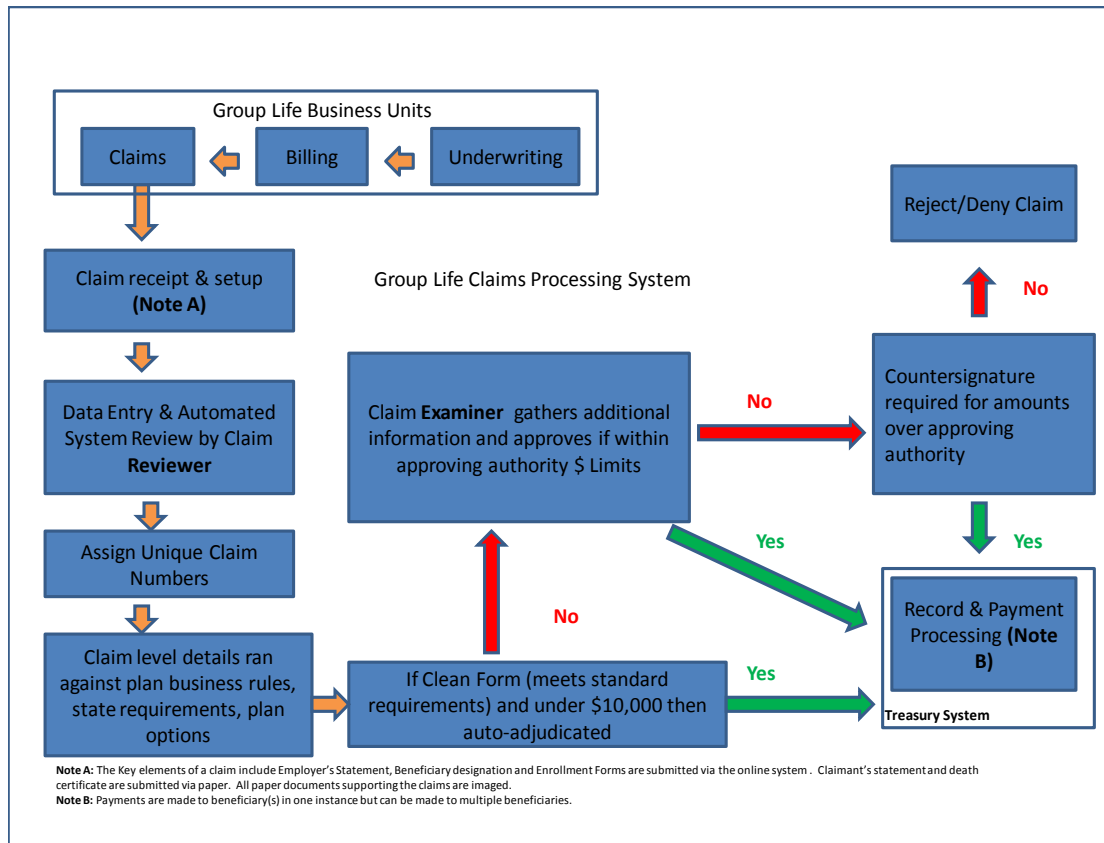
Group Life Business Units

Claims

Billing

Underwriting

Reject/Deny Claim

Claim receipt & setup **(Note A)**

Group Life Claims Processing System

No

Data Entry & Automated System Review by Claim **Reviewer**

Claim **Examiner** gathers additional information and approves if within approving authority $ Limits

No

Countersignature required for amounts over approving authority

Yes

Yes

Assign Unique Claim Numbers

No

Record & Payment Processing **(Note B)**

Claim level details ran against plan business rules, state requirements, plan options

If Clean Form (meets standard requirements) and under $10,000 then auto-adjudicated

Yes

Treasury System

**Note A:** The Key elements of a claim include Employer's Statement, Beneficiary designation and Enrollment Forms are submitted via the online system . Claimant's statement and death certificate are submitted via paper. All paper documents supporting the claims are imaged.
**Note B:** Payments are made to beneficiary(s) in one instance but can be made to multiple beneficiaries.